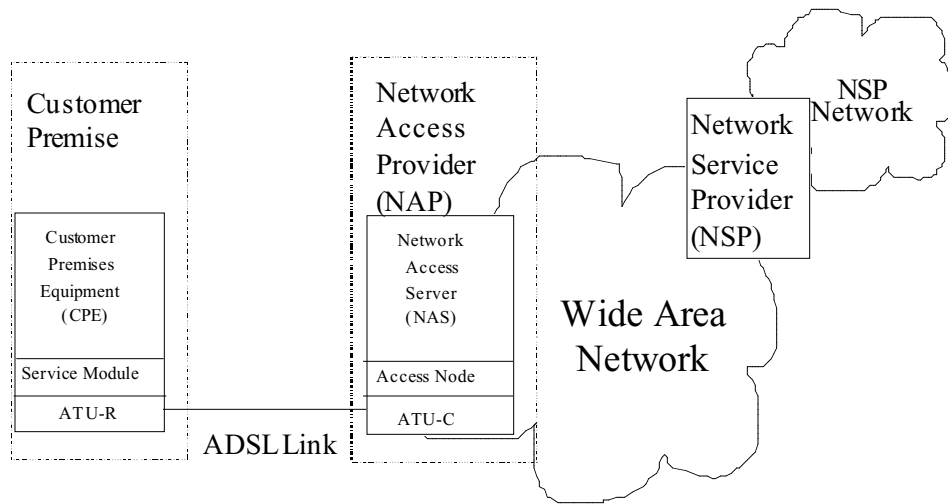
Customer Premise

Customer Premises Equipment (CPE)

Service Module

ATU-R

ADSL Link

Network Access Provider (NAP)

Network Access Server (NAS)

Access Node

ATU-C

Wide Area Network

Network Service Provider (NSP)

NSP Network